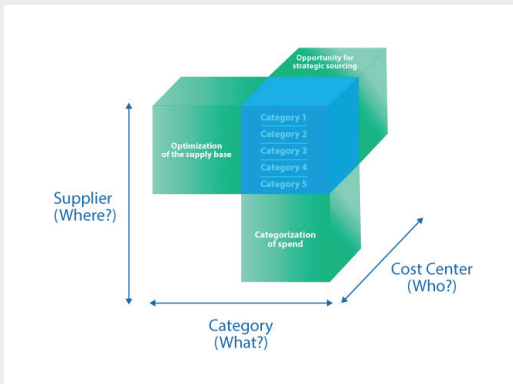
Opportunity for strategic sourcing

Optimization of the supply base

Category 1
Category 2
Category 3
Category 4
Category 5

Supplier
(Where?)

Categorization of spend

Cost Center
(Who?)

Category
(What?)